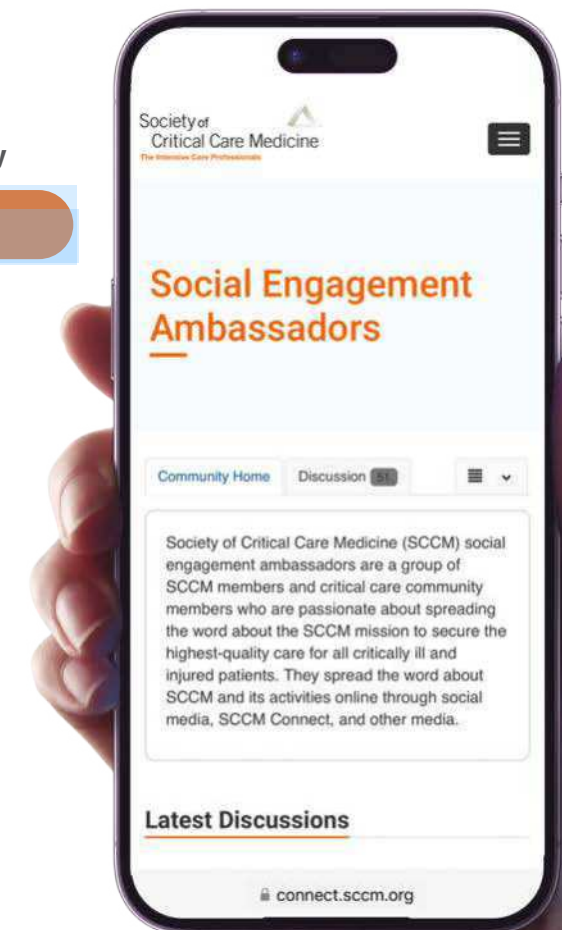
y

Society of Critical Care Medicine
The Intensive Care Professionals

Social Engagement Ambassadors

Community Home
Discussion 51

Society of Critical Care Medicine (SCCM) social engagement ambassadors are a group of SCCM members and critical care community members who are passionate about spreading the word about the SCCM mission to secure the highest-quality care for all critically ill and injured patients. They spread the word about SCCM and its activities online through social media, SCCM Connect, and other media.

Latest Discussions

connect.sccm.org